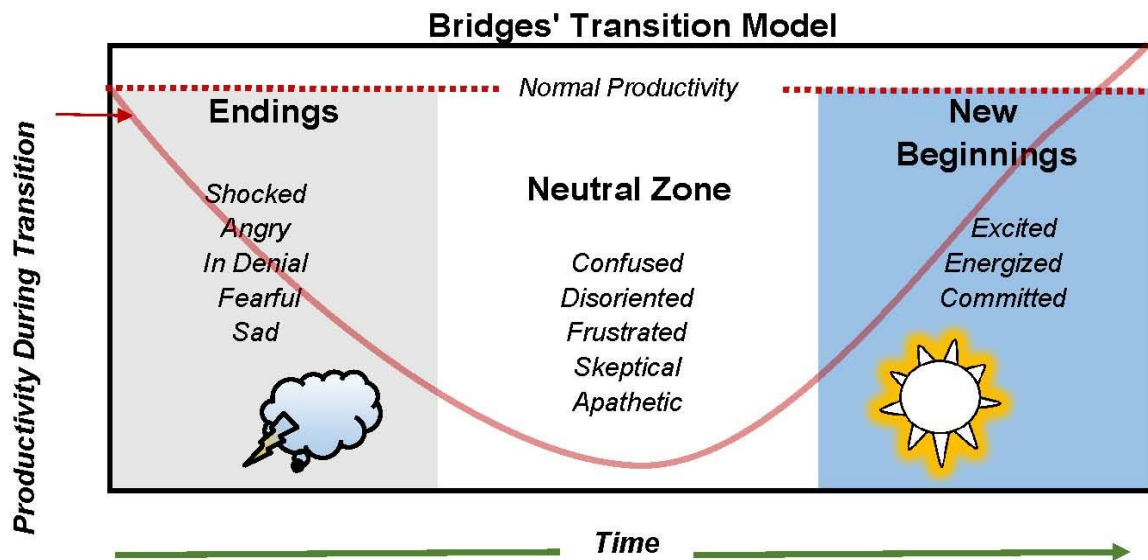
Bridges' Transition Model

Normal Productivity

Productivity During Transition

Endings

Shocked
Angry
In Denial
Fearful
Sad

Neutral Zone

Confused
Disoriented
Frustrated
Skeptical
Apathetic

New Beginnings

Excited
Energized
Committed

Time